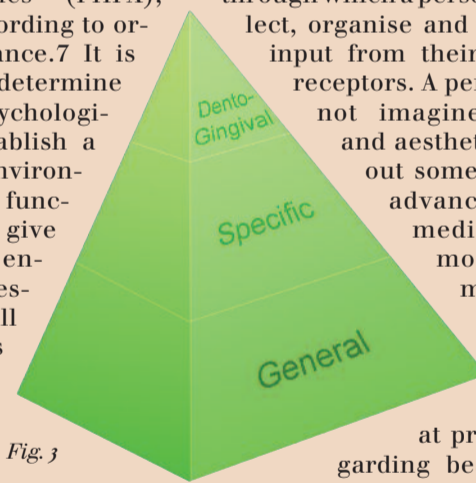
(PHPA), rding to orance.7 It is determine ychologiablish a nvironfuncgive enesll s

Dento-Gingival

Specific

General

Fig. 3

through which a pers lect, organise and input from their receptors. A pe not imagine and aesthet out some advanc medi mo m

at pr garding be